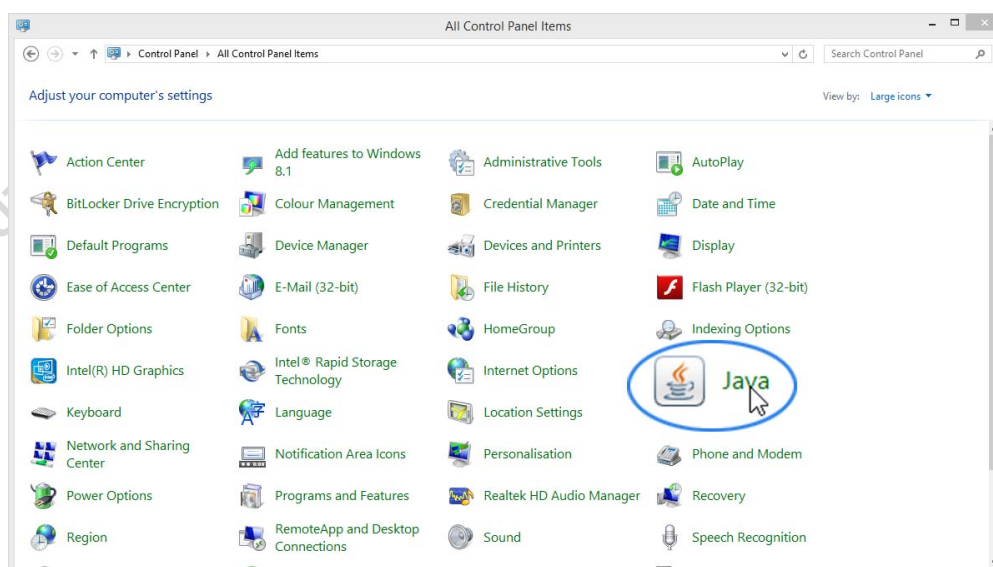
All Control Panel Items

Control Panel ▸ All Control Panel Items

Search Control Panel

Adjust your computer's settings

View by: Large icons ▾

Action Center
Add features to Windows 8.1
Administrative Tools
AutoPlay
BitLocker Drive Encryption
Colour Management
Credential Manager
Date and Time
Default Programs
Device Manager
Devices and Printers
Display
Ease of Access Center
E-Mail (32-bit)
File History
Flash Player (32-bit)
Folder Options
Fonts
HomeGroup
Indexing Options
Intel(R) HD Graphics
Intel® Rapid Storage Technology
Internet Options
Java
Keyboard
Language
Location Settings
Network and Sharing Center
Notification Area Icons
Personalisation
Phone and Modem
Power Options
Programs and Features
Realtek HD Audio Manager
Recovery
Region
RemoteApp and Desktop Connections
Sound
Speech Recognition